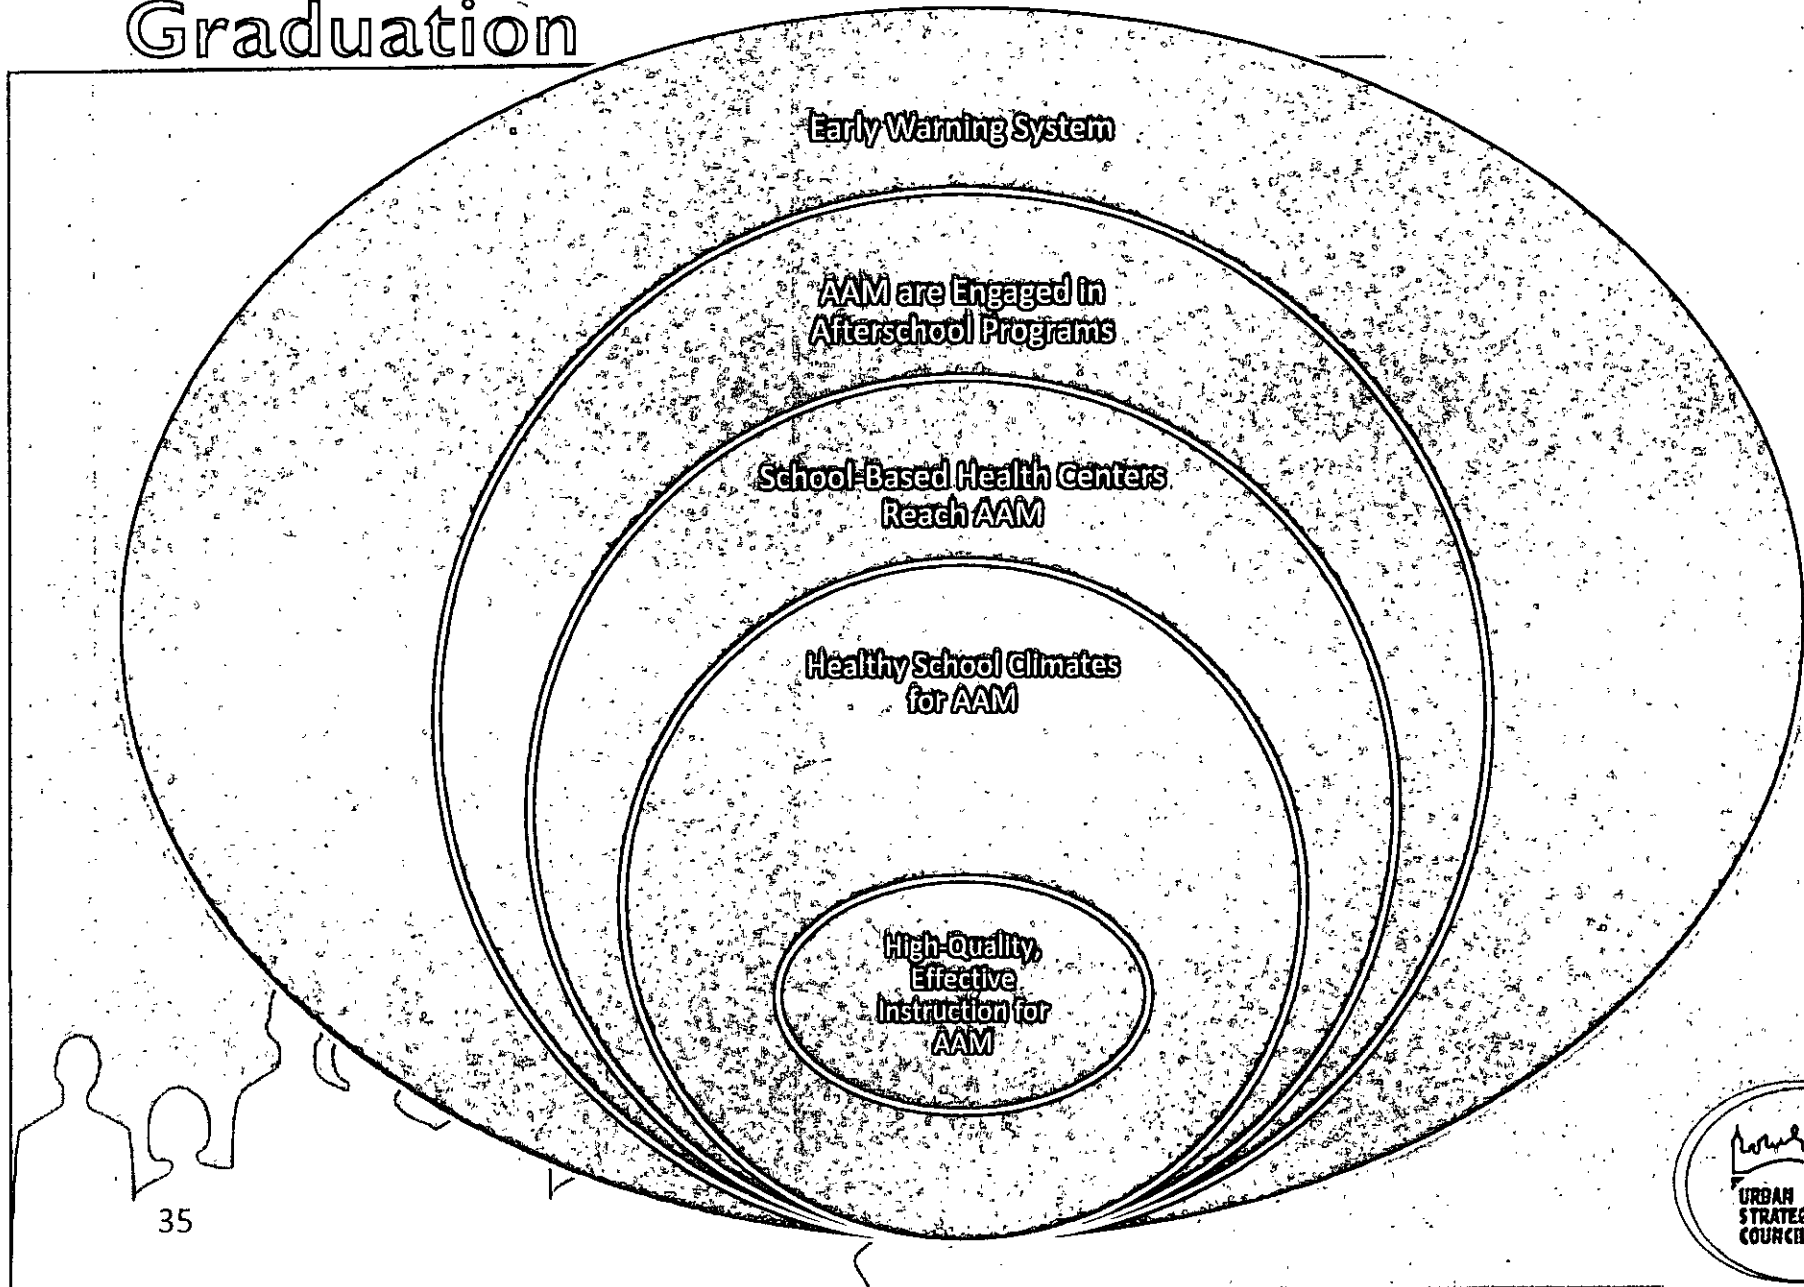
Graduation

Early Warning System

AAM are Engaged in Afterschool Programs

School-Based Health Centers Reach AAM

Healthy School Climates for AAM

High-Quality, Effective Instruction for AAM

35

URBAN STRATEG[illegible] COUNCI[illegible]